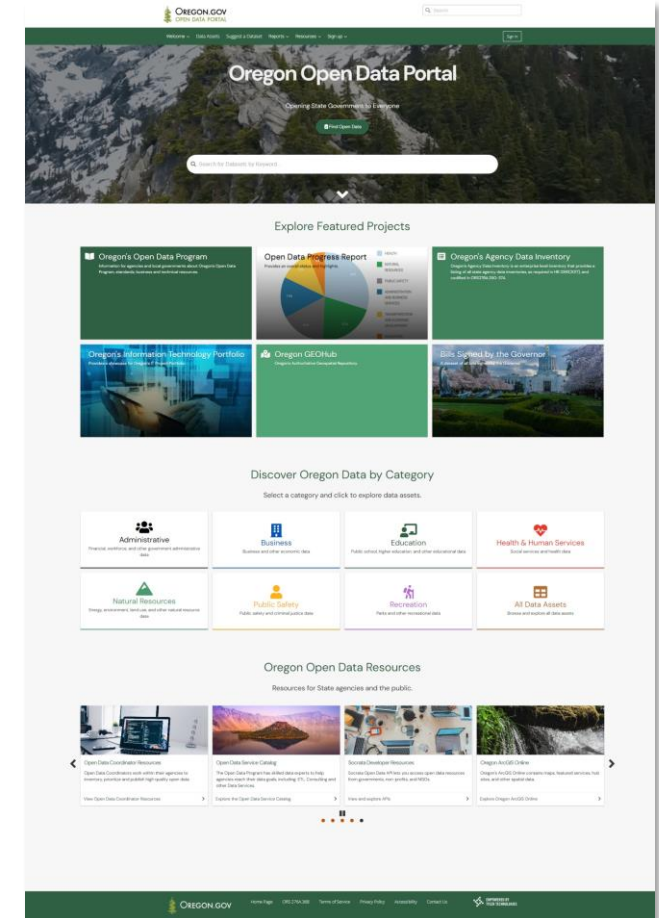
OREGON.GOV
OPEN DATA PORTAL

Search

Welcome Data Assets Suggest a Dataset Reports Resources Sign up

Sign In

Oregon Open Data Portal

Opening State Government to Everyone

Find Open Data

Search for Datasets by Keyword

Explore Featured Projects

Oregon's Open Data Program
Information for agencies and local governments about Oregon's Open Data Program: standards, business and technical resources.

Open Data Progress Report
Provides an overall status and highlights.

Oregon's Agency Data Inventory
Oregon's Agency Data Inventory is an enterprise-level inventory that provides a listing of all state agency data inventories, as required in HB 2900 and codified in ORS 276A.350-.374.

Oregon's Information Technology Portfolio
Provides an overview of Oregon's IT Project Portfolio

Oregon GEOHub
Oregon's Authoritative Geospatial Repository

Bills Signed by the Governor

Discover Oregon Data by Category

Select a category and click to explore data assets.

Administrative
Financial, workforce, and other government administrative data

Business
Business and other economic data

Education
Public school, higher education, and other educational data

Health & Human Services
Social services and health data

Natural Resources
Energy, environment, land use, and other natural resource data

Public Safety
Public safety and criminal justice data

Recreation
Parks and other recreational data

All Data Assets
Browse and explore all data assets

Oregon Open Data Resources

Resources for State agencies and the public.

Open Data Coordinator Resources
Open Data Coordinators work within their agencies to inventory, prioritize and publish high quality open data.
View Open Data Coordinator Resources

Open Data Service Catalog
The Open Data Program has skilled data experts to help agencies reach their data goals including ETL, Consulting and other Data Services.
Explore the Open Data Service Catalog

Socrata Developer Resources
Socrata Open Data APIs let you access open data resources from governments, non-profits and NGOs.
View and explore APIs

Oregon ArcGIS Online
Oregon's ArcGIS Online contains maps, featured services, tool sites, and other spatial data.
Explore Oregon ArcGIS Online

OREGON.GOV Home Page ORS 276A.350 Terms of Service Privacy Policy Accessibility Contact Us

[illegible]